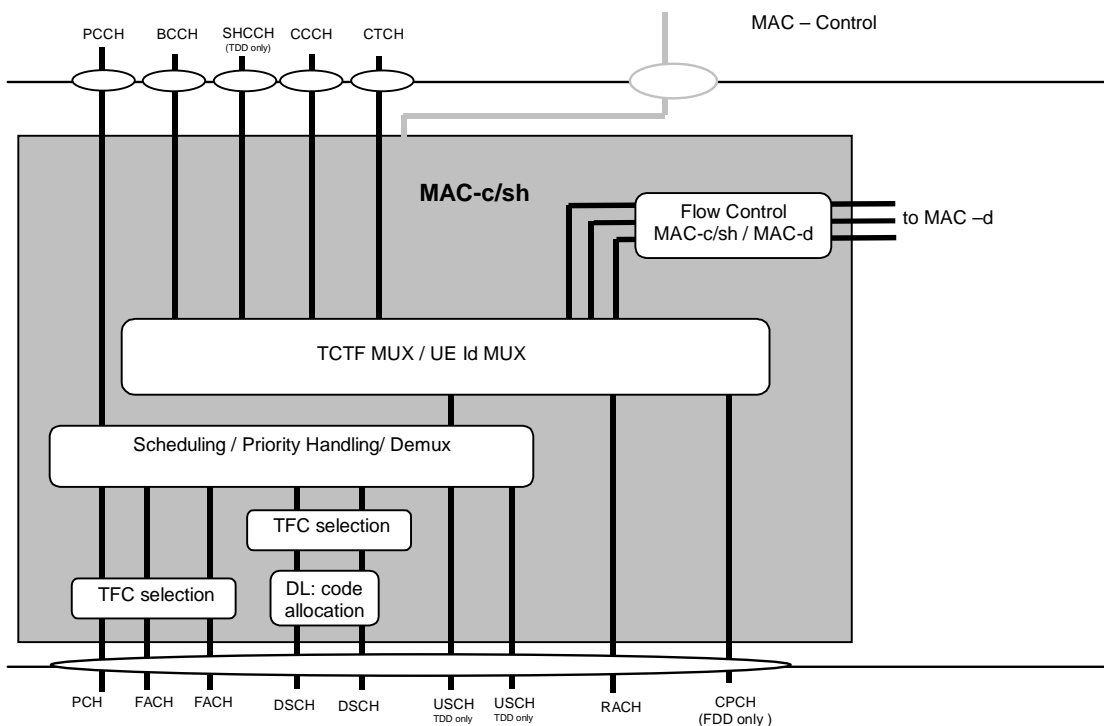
PCCH BCCH SHCCH (TDD only) CCCH CTCH

MAC – Control

MAC-c/sh

Flow Control MAC-c/sh / MAC-d

to MAC –d

TCTF MUX / UE Id MUX

Scheduling / Priority Handling/ Demux

TFC selection

TFC selection

DL: code allocation

PCH FACH FACH DSCH DSCH USCH TDD only USCH TDD only RACH CPCH (FDD only )